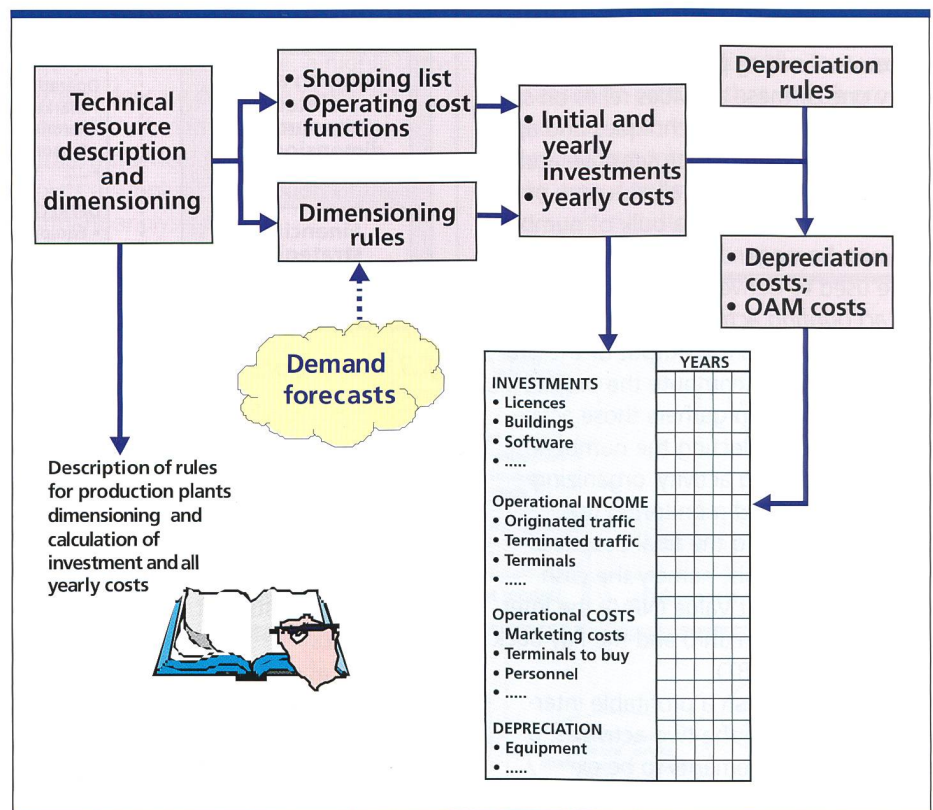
Technical resource description and dimensioning

• Shopping list
• Operating cost functions

Dimensioning rules

• Initial and yearly investments
• yearly costs

Depreciation rules

• Depreciation costs;
• OAM costs

Demand forecasts

Description of rules for production plants dimensioning and calculation of investment and all yearly costs

YEARS

INVESTMENTS
• Licences
• Buildings
• Software
• .....

Operational INCOME
• Originated traffic
• Terminated traffic
• Terminals
• .....

Operational COSTS
• Marketing costs
• Terminals to buy
• Personnel
• .....

DEPRECIATION
• Equipment
• .....